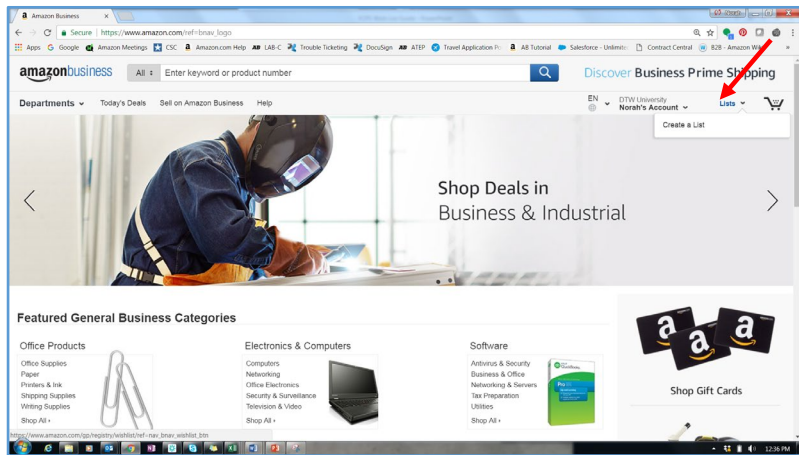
Amazon Business ×

Norah

Secure | https://www.amazon.com/ref=bnav_logo

Apps G Google Amazon Meetings CSC Amazon.com Help LAB-C Trouble Ticketing DocuSign ATEP Travel Application P AB Tutorial Salesforce - Unlimite Contract Central B2B - Amazon Wi »

amazonbusiness All Enter keyword or product number

Discover Business Prime Shipping

Departments Today's Deals Sell on Amazon Business Help

EN DTW University Norah's Account Lists

Create a List

Shop Deals in Business & Industrial

Featured General Business Categories

Office Products
Office Supplies
Paper
Printers & Ink
Shipping Supplies
Writing Supplies
Shop All ›

Electronics & Computers
Computers
Networking
Office Electronics
Security & Surveillance
Television & Video
Shop All ›

Software
Antivirus & Security
Business & Office
Networking & Servers
Tax Preparation
Utilities
Shop All ›

amazon amazon amazon

Shop Gift Cards

https://www.amazon.com/gp/registry/wishlist/ref=nav_bnav_wishlist_btn

12:36 PM